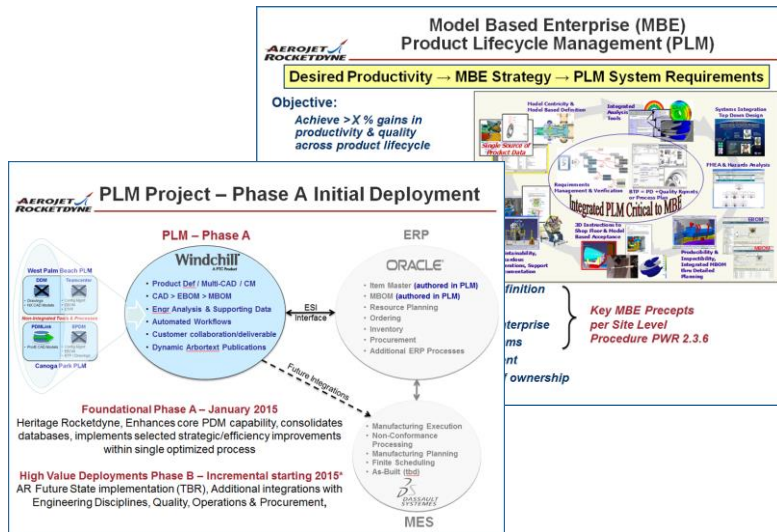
AEROJET ROCKETDYNE

Model Based Enterprise (MBE)
Product Lifecycle Management (PLM)

Desired Productivity → MBE Strategy → PLM System Requirements

Objective:
Achieve >X % gains in productivity & quality across product lifecycle

Model Centricity & Model Based Definition
Integrated Analysis Tools
Systems Integration Top Down Design
Single Source of Product Data
FMEA & Hazards Analysis
Requirements Management & Verification
BTP = PO = Quality Reports or Process Plan
Integrated PLM Critical to MBE
3D Instructions to Shop Floor & Model Based Acceptance
Producibility & Inspectability, Integrated MBOM thru Detailed Planning

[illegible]finition
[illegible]terprise
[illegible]ms
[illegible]nt
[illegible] ownership

Key MBE Precepts per Site Level Procedure PWR 2.3.6

AEROJET ROCKETDYNE

PLM Project – Phase A Initial Deployment

PLM – Phase A

West Palm Beach PLM
Canoga Park PLM
Non-Integrated Tools & Processes

Windchill
A PTC Product

• Product Def / Multi-CAD / CM
• CAD > EBOM > MBOM
• Engr Analysis & Supporting Data
• Automated Workflows
• Customer collaboration/deliverable
• Dynamic Arbortext Publications

ESI Interface

ERP

ORACLE

• Item Master (authored in PLM)
• MBOM (authored in PLM)
• Resource Planning
• Ordering
• Inventory
• Procurement
• Additional ERP Processes

Future Integrations

• Manufacturing Execution
• Non-Conformance Processing
• Manufacturing Planning
• Finite Scheduling
• As-Built (tbd)

DASSAULT SYSTEMES

MES

Foundational Phase A – January 2015
Heritage Rocketdyne, Enhances core PDM capability, consolidates databases, implements selected strategic/efficiency improvements within single optimized process

High Value Deployments Phase B – Incremental starting 2015*
AR Future State implementation (TBR), Additional integrations with Engineering Disciplines, Quality, Operations & Procurement,